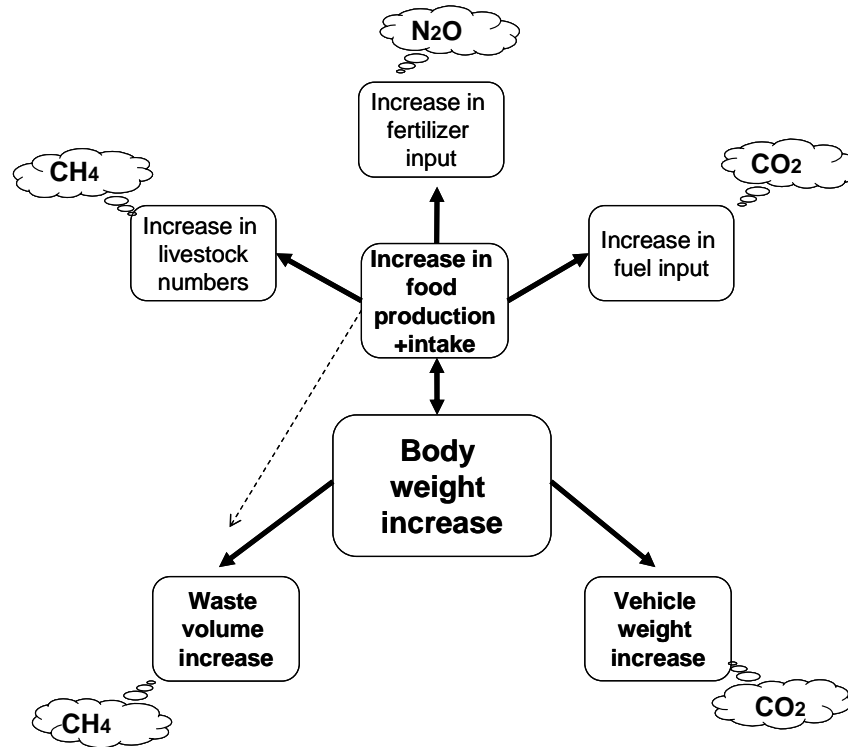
$N_2O$

Increase in fertilizer input

$CH_4$

Increase in livestock numbers

$CO_2$

Increase in fuel input

Increase in food production +intake

Body weight increase

Waste volume increase

Vehicle weight increase

$CH_4$

$CO_2$